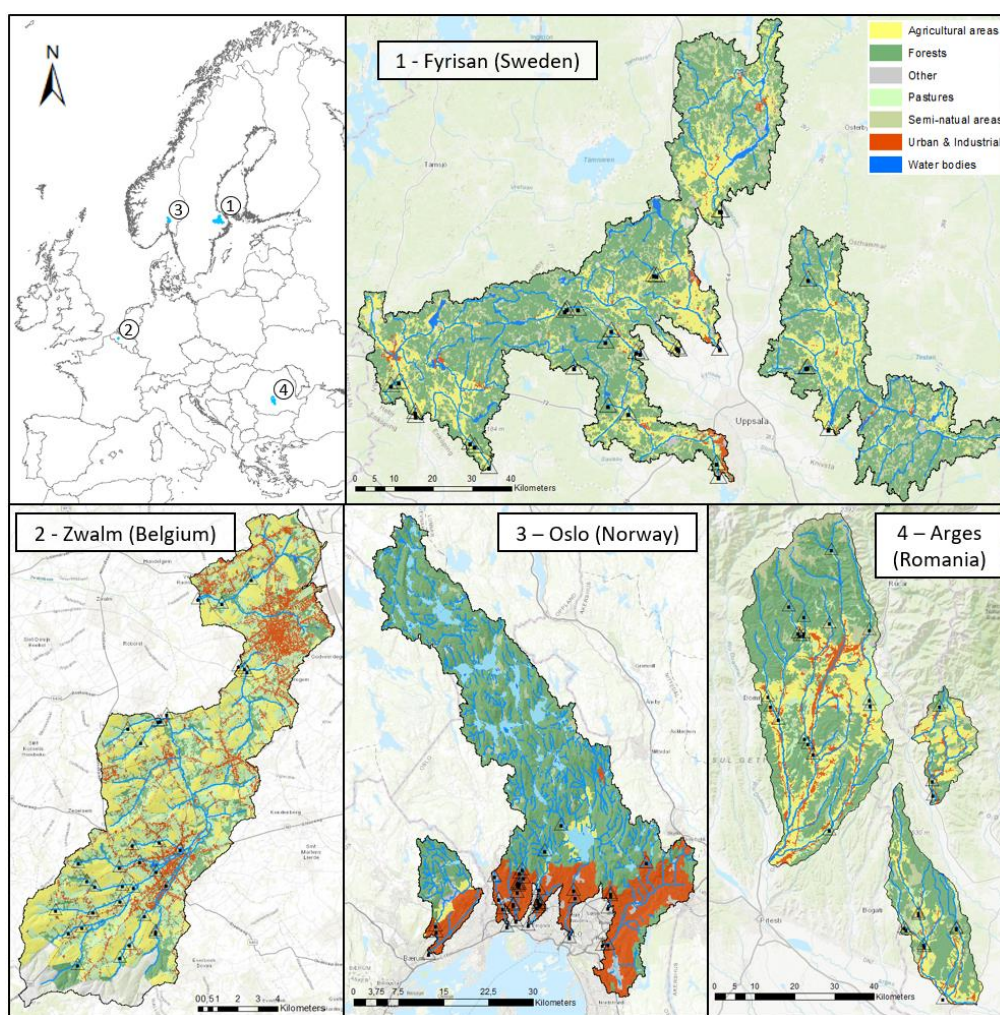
N

3

1

2

4

1 - Fyrisan (Sweden)

Agricultural areas
Forests
Other
Pastures
Semi-natural areas
Urban & Industrial
Water bodies

Uppsala

0 5 10 20 30 40 Kilometers

2 - Zwalm (Belgium)

0 0,5 1 2 3 4 Kilometers

3 – Oslo (Norway)

0 3,75 7,5 15 22,5 30 Kilometers

4 – Arges (Romania)

0 5 10 20 30 40 Kilometers